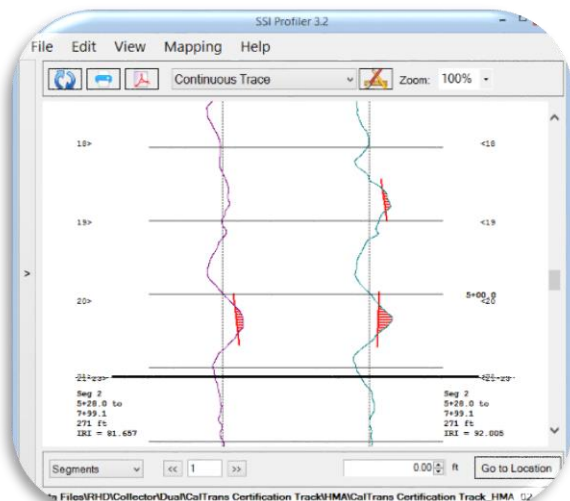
SSI Profiler 3.2

File Edit View Mapping Help

Continuous Trace

Zoom: 100%

18>

<18

19>

<19

20>

5+00.0
<20

21

21

Seg 2
5+28.0 to
7+99.1
271 ft
IRI = 81.657

Seg 2
5+28.0 to
7+99.1
271 ft
IRI = 92.005

>

Segments

<<

1

>>

0.00 ft

Go to Location

ta Files\RHD\Collector\Dual\CalTrans Certification Track\HMA\CalTrans Certification Track_HMA_02